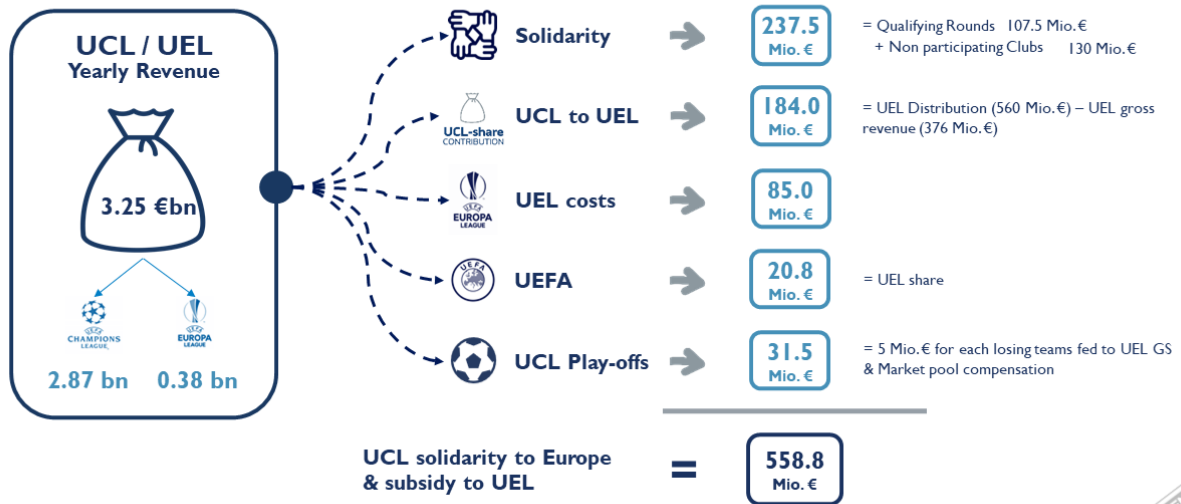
UCL / UEL
Yearly Revenue

3.25 €bn

UEFA CHAMPIONS LEAGUE

UEFA EUROPA LEAGUE

2.87 bn 0.38 bn

Solidarity

237.5 Mio. €

= Qualifying Rounds 107.5 Mio.€
+ Non participating Clubs 130 Mio.€

UCL-share CONTRIBUTION

UCL to UEL

184.0 Mio. €

= UEL Distribution (560 Mio.€) – UEL gross revenue (376 Mio.€)

UEFA EUROPA LEAGUE

UEL costs

85.0 Mio. €

UEFA

UEFA

20.8 Mio. €

= UEL share

UCL Play-offs

31.5 Mio. €

= 5 Mio.€ for each losing teams fed to UEL GS & Market pool compensation

UCL solidarity to Europe & subsidy to UEL

=

558.8 Mio. €